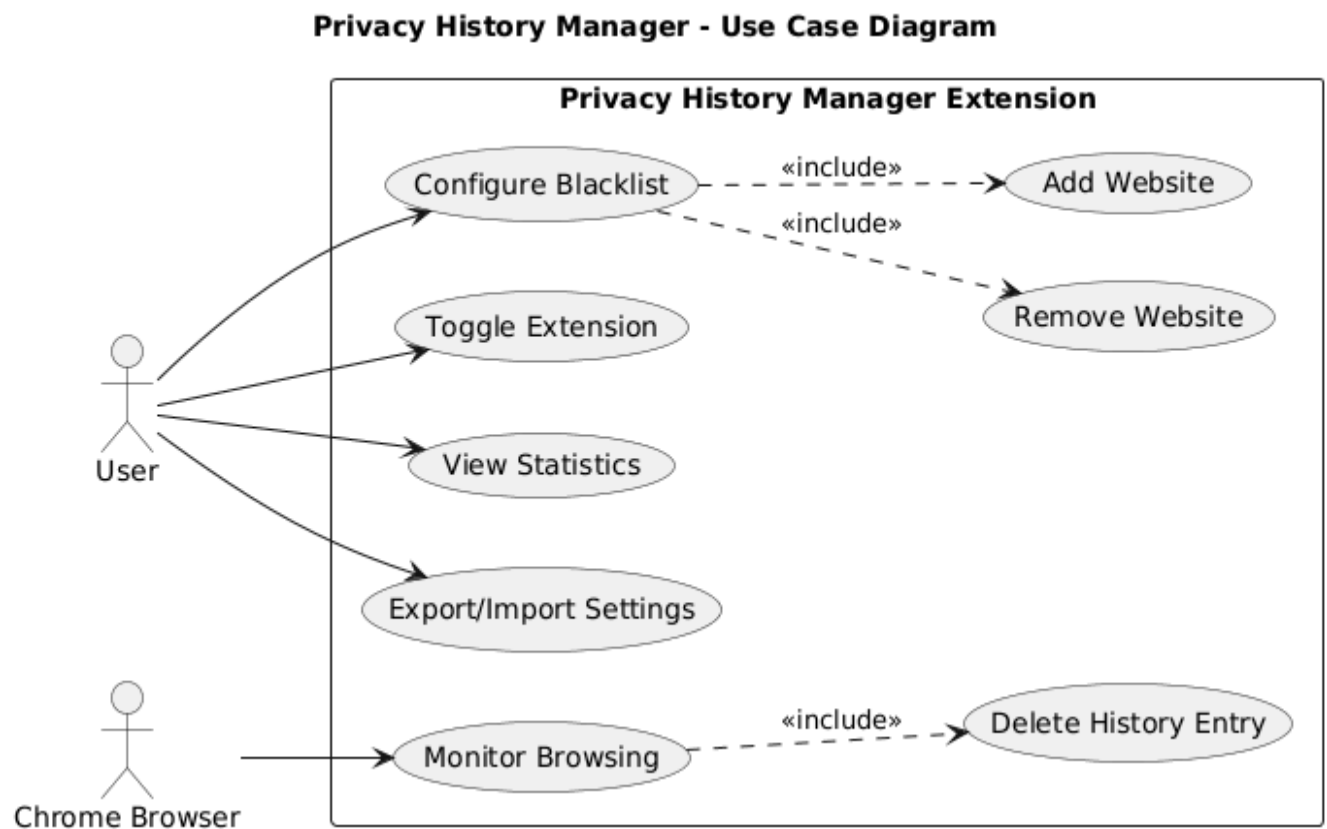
Privacy History Manager - Use Case Diagram

Privacy History Manager Extension

Configure Blacklist

«include»

Add Website

«include»

Remove Website

Toggle Extension

User

View Statistics

Export/Import Settings

Chrome Browser

Monitor Browsing

«include»

Delete History Entry